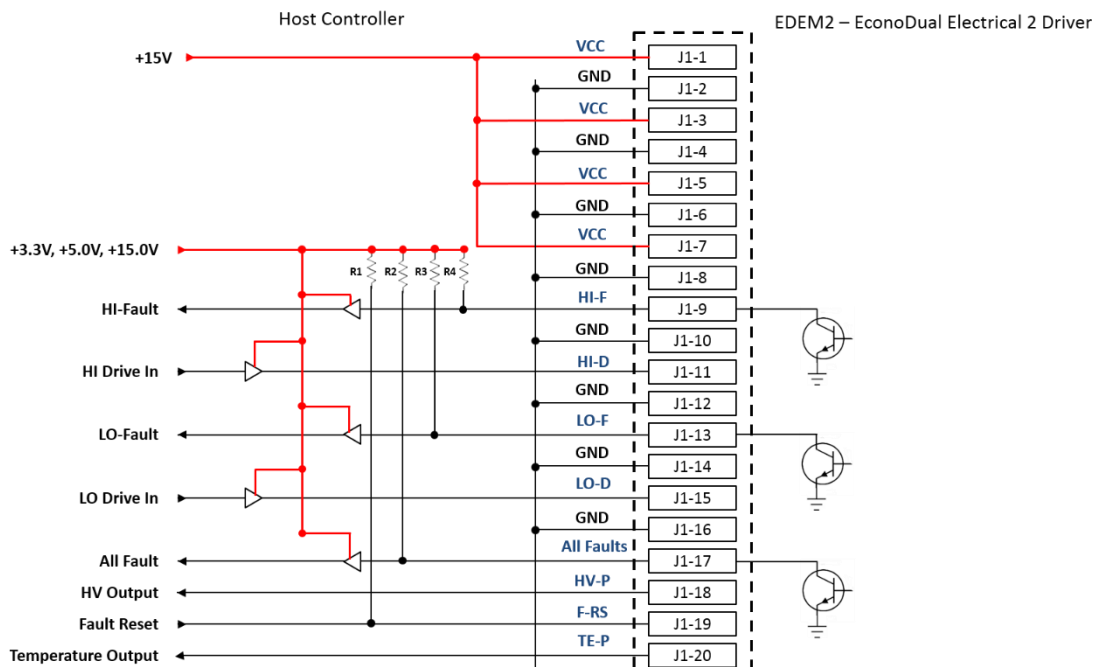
Host Controller

EDEM2 – EconoDual Electrical 2 Driver

+15V

VCC J1-1
GND J1-2
VCC J1-3
GND J1-4
VCC J1-5
GND J1-6
VCC J1-7

+3.3V, +5.0V, +15.0V

R1 R2 R3 R4

GND J1-8
HI-Fault
HI-F J1-9
GND J1-10
HI Drive In
HI-D J1-11
GND J1-12
LO-Fault
LO-F J1-13
GND J1-14
LO Drive In
LO-D J1-15
GND J1-16
All Fault
All Faults J1-17
HV Output
HV-P J1-18
Fault Reset
F-RS J1-19
Temperature Output
TE-P J1-20